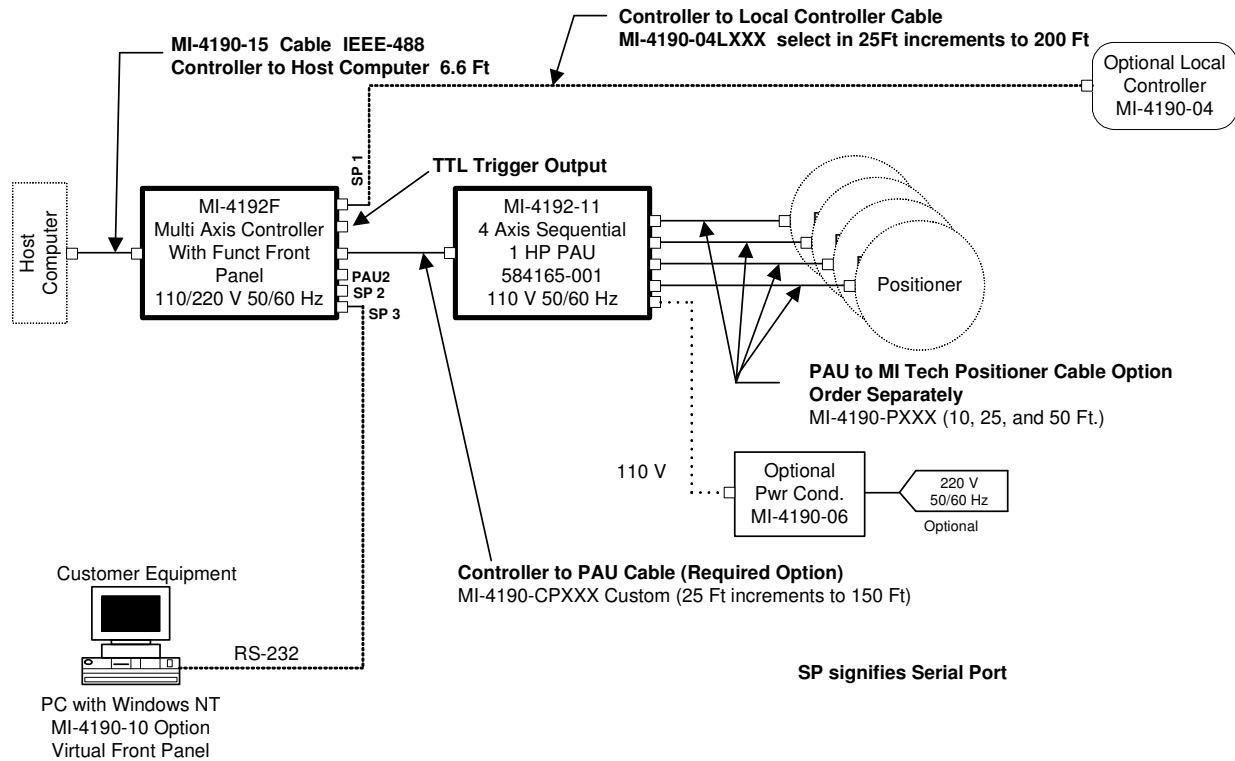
Controller to Local Controller Cable
MI-4190-04LXXX select in 25Ft increments to 200 Ft

MI-4190-15 Cable IEEE-488
Controller to Host Computer 6.6 Ft

Optional Local Controller
MI-4190-04

SP 1

TTL Trigger Output

Host Computer

MI-4192F
Multi Axis Controller
With Funct Front Panel
110/220 V 50/60 Hz

PAU2
SP 2
SP 3

MI-4192-11
4 Axis Sequential
1 HP PAU
584165-001
110 V 50/60 Hz

Positioner

PAU to MI Tech Positioner Cable Option
Order Separately
MI-4190-PXXX (10, 25, and 50 Ft.)

110 V

Optional
Pwr Cond.
MI-4190-06

220 V
50/60 Hz
Optional

Customer Equipment

Controller to PAU Cable (Required Option)
MI-4190-CPXXX Custom (25 Ft increments to 150 Ft)

RS-232

SP signifies Serial Port

PC with Windows NT
MI-4190-10 Option
Virtual Front Panel